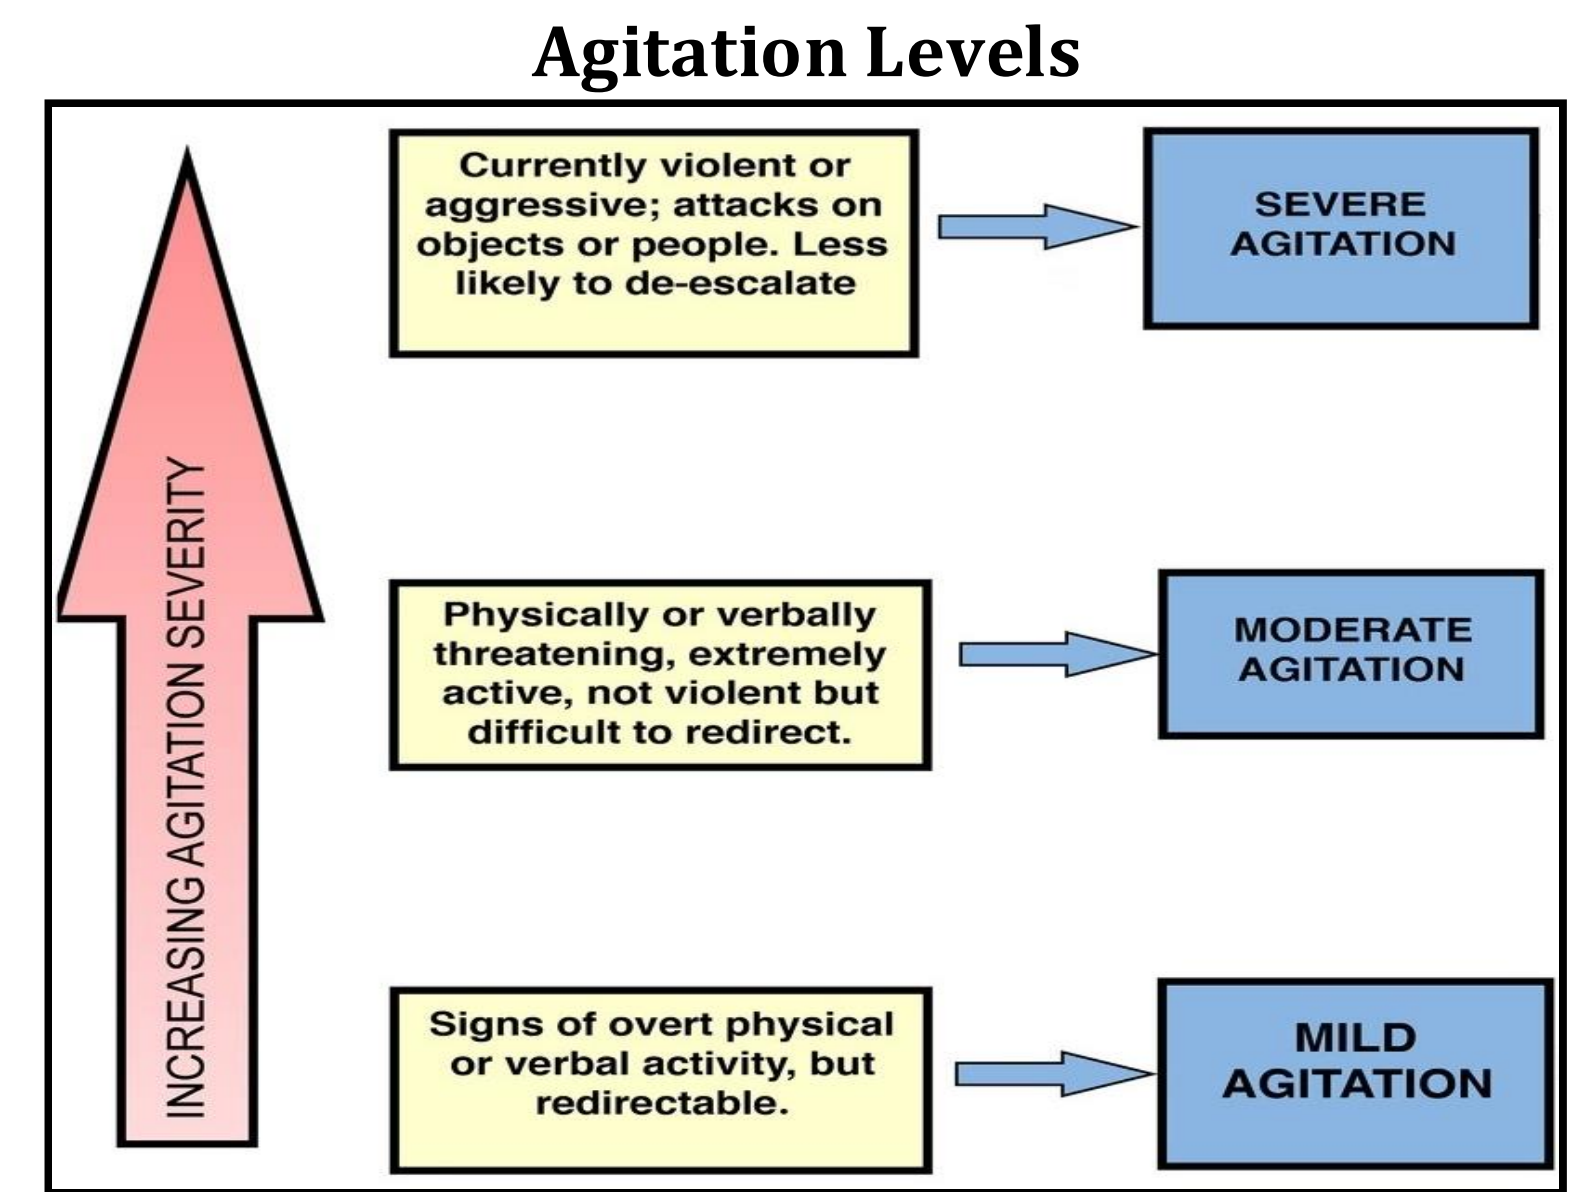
Agitation Levels

INCREASING AGITATION SEVERITY

Currently violent or aggressive; attacks on objects or people. Less likely to de-escalate

SEVERE AGITATION

Physically or verbally threatening, extremely active, not violent but difficult to redirect.

MODERATE AGITATION

Signs of overt physical or verbal activity, but redirectable.

MILD AGITATION